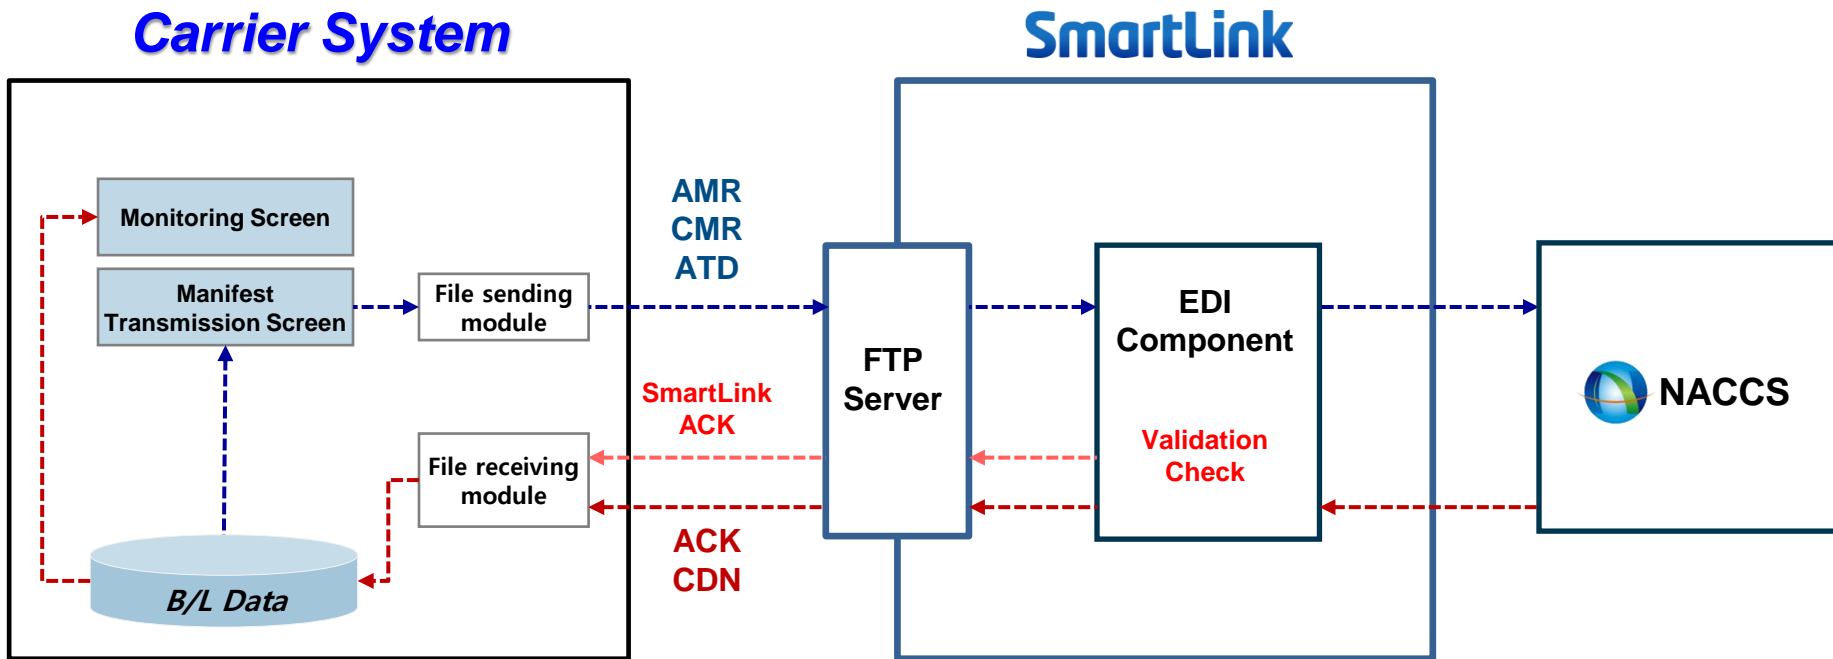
Carrier System

SmartLink

Monitoring Screen

Manifest Transmission Screen

File sending module

File receiving module

B/L Data

AMR
CMR
ATD

SmartLink ACK

ACK
CDN

FTP Server

EDI Component

Validation Check

NACCS